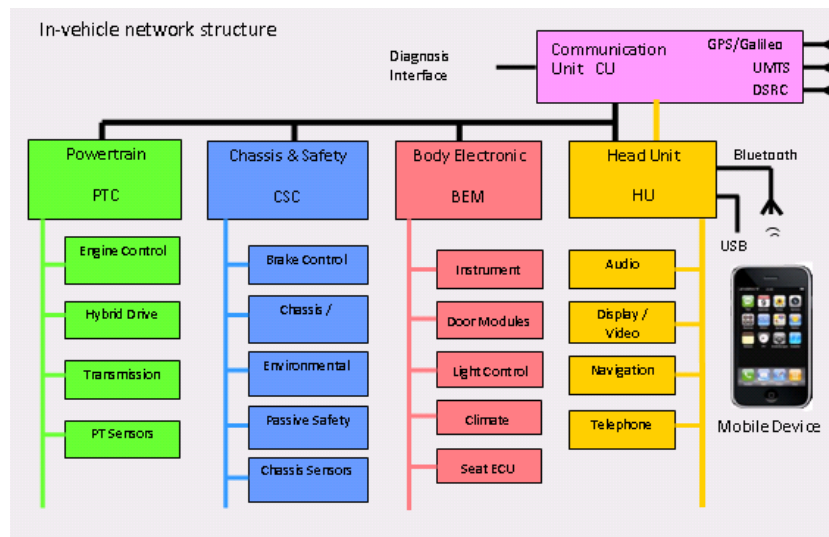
In-vehicle network structure

Diagnosis Interface

Communication Unit CU

GPS/Galileo

UMTS

DSRC

Powertrain PTC

Chassis & Safety CSC

Body Electronic BEM

Head Unit HU

Bluetooth

USB

Engine Control

Hybrid Drive

Transmission

PT Sensors

Brake Control

Chassis /

Environmental

Passive Safety

Chassis Sensors

Instrument

Door Modules

Light Control

Climate

Seat ECU

Audio

Display / Video

Navigation

Telephone

Mobile Device